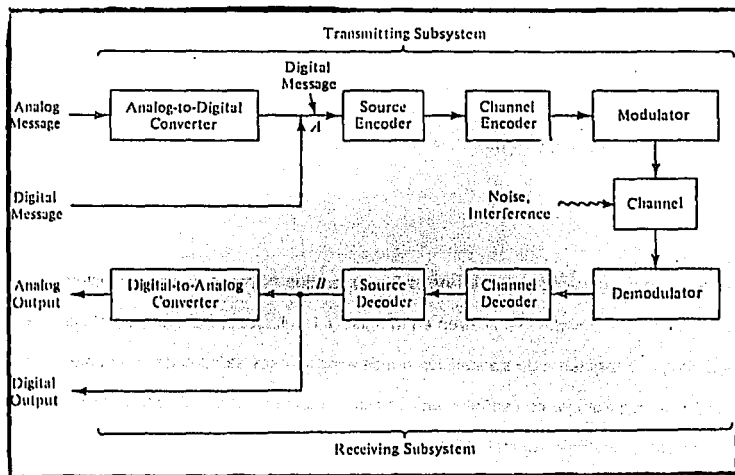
Transmitting Subsystem

Analog Message

Analog-to-Digital Converter

Digital Message

A

Source Encoder

Channel Encoder

Modulator

Digital Message

Noise, Interference

Channel

Analog Output

Digital-to-Analog Converter

B

Source Decoder

Channel Decoder

Demodulator

Digital Output

Receiving Subsystem